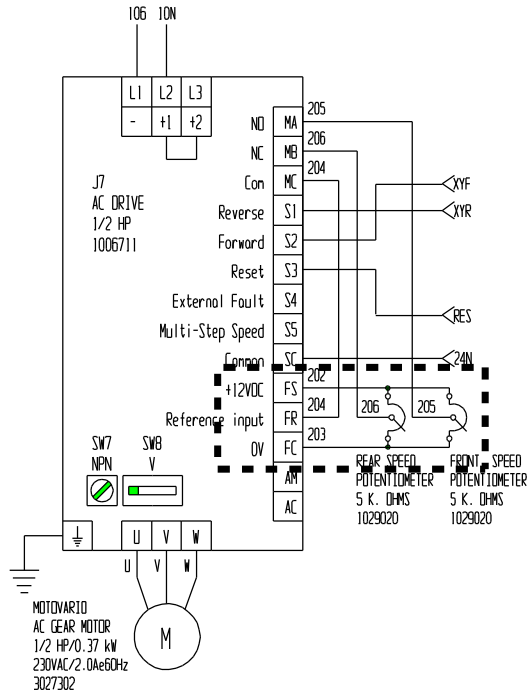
106 10N

L1 L2 L3
- +1 +2

J7
AC DRIVE
1/2 HP
1006711

NO MA 205
NC MB 206
Con MC 204
Reverse S1 XYF
Forward S2 XYR
Reset S3
Externol Foult S4 RES
Multi-Step Speed S5
Common SC 24N
+12VDC FS 202
Reference input FR 204
0V FC 203
AM
AC

206 205

REAR SPEED POTENTIOMETER 5 K. OHMS 1029020

FRONT SPEED POTENTIOMETER 5 K. OHMS 1029020

SW7 NPN
SW8 V

U V W
U V W

M

MOTOVARIO
AC GEAR MOTOR
1/2 HP/0.37 kW
230VAC/2.0Ae60Hz
3027302